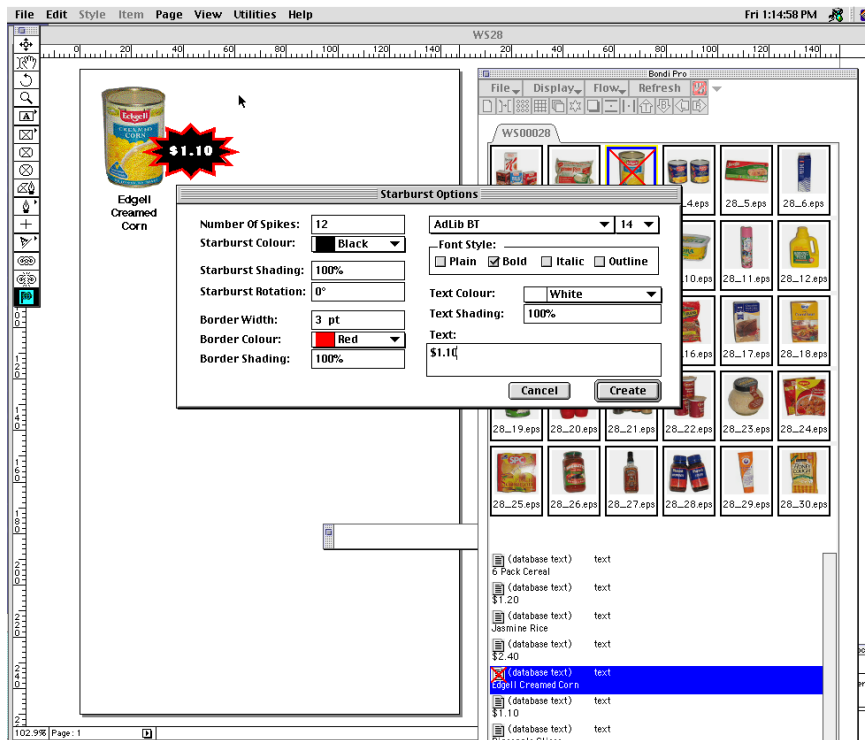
File Edit Style Item Page View Utilities Help

Fri 1:14:58 PM

WS28

0 20 40 60 80 100 120 140

Edgell CREAMED CORN

$1.10

Edgell Creamed Corn

Bondi Pro

File Display Flow Refresh

WS00028

28_4.eps 28_5.eps 28_6.eps

28_10.eps 28_11.eps 28_12.eps

28_16.eps 28_17.eps 28_18.eps

28_19.eps 28_20.eps 28_21.eps 28_22.eps 28_23.eps 28_24.eps

28_25.eps 28_26.eps 28_27.eps 28_28.eps 28_29.eps 28_30.eps

Starburst Options

Number Of Spikes: 12
Starburst Colour: Black
Starburst Shading: 100%
Starburst Rotation: 0°
Border Width: 3 pt
Border Colour: Red
Border Shading: 100%

AdLib BT 14
Font Style:
Plain Bold Italic Outline
Text Colour: White
Text Shading: 100%
Text:
$1.10

Cancel Create

(database text) text
6 Pack Cereal
(database text) text
$1.20
(database text) text
Jasmine Rice
(database text) text
$2.40
(database text) text
Edgell Creamed Corn
(database text) text
$1.10
(database text) text
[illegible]

102.9% Page: 1